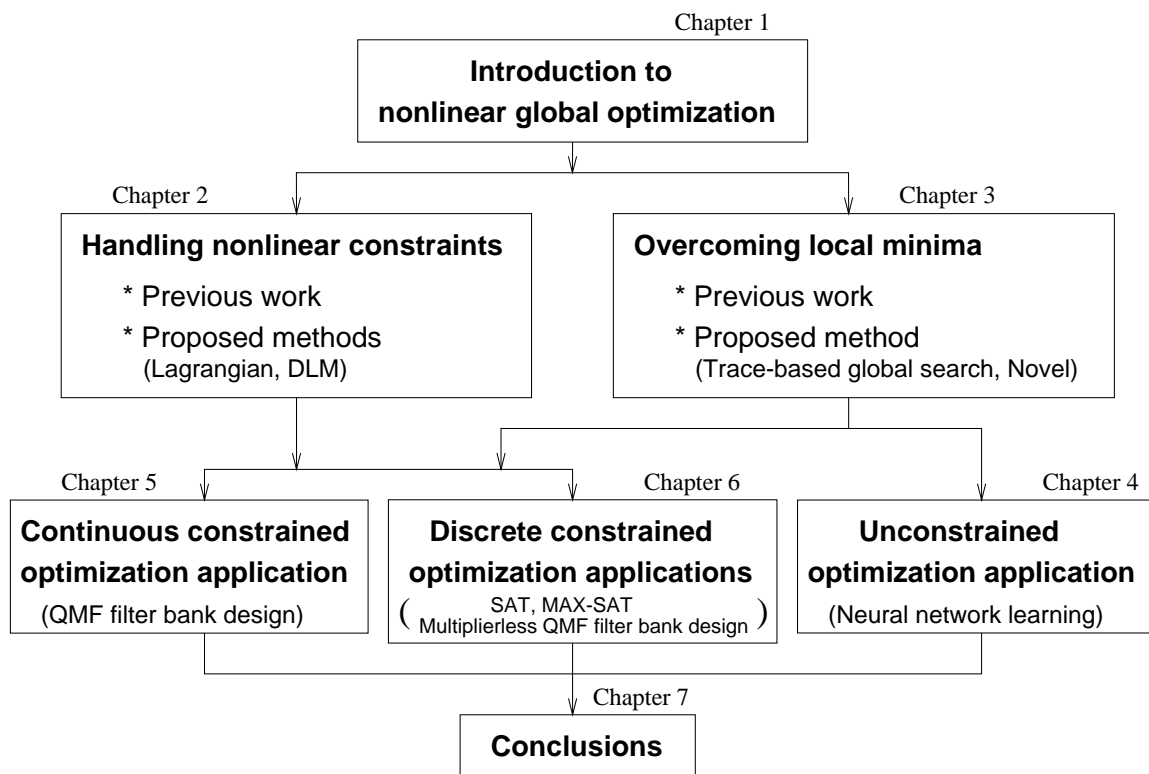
Chapter 1

Introduction to nonlinear global optimization

Chapter 2

Handling nonlinear constraints

* Previous work

* Proposed methods (Lagrangian, DLM)

Chapter 3

Overcoming local minima

* Previous work

* Proposed method (Trace-based global search, Novel)

Chapter 5

Continuous constrained optimization application

(QMF filter bank design)

Chapter 6

Discrete constrained optimization applications

( SAT, MAX-SAT Multiplierless QMF filter bank design )

Chapter 4

Unconstrained optimization application

(Neural network learning)

Chapter 7

Conclusions